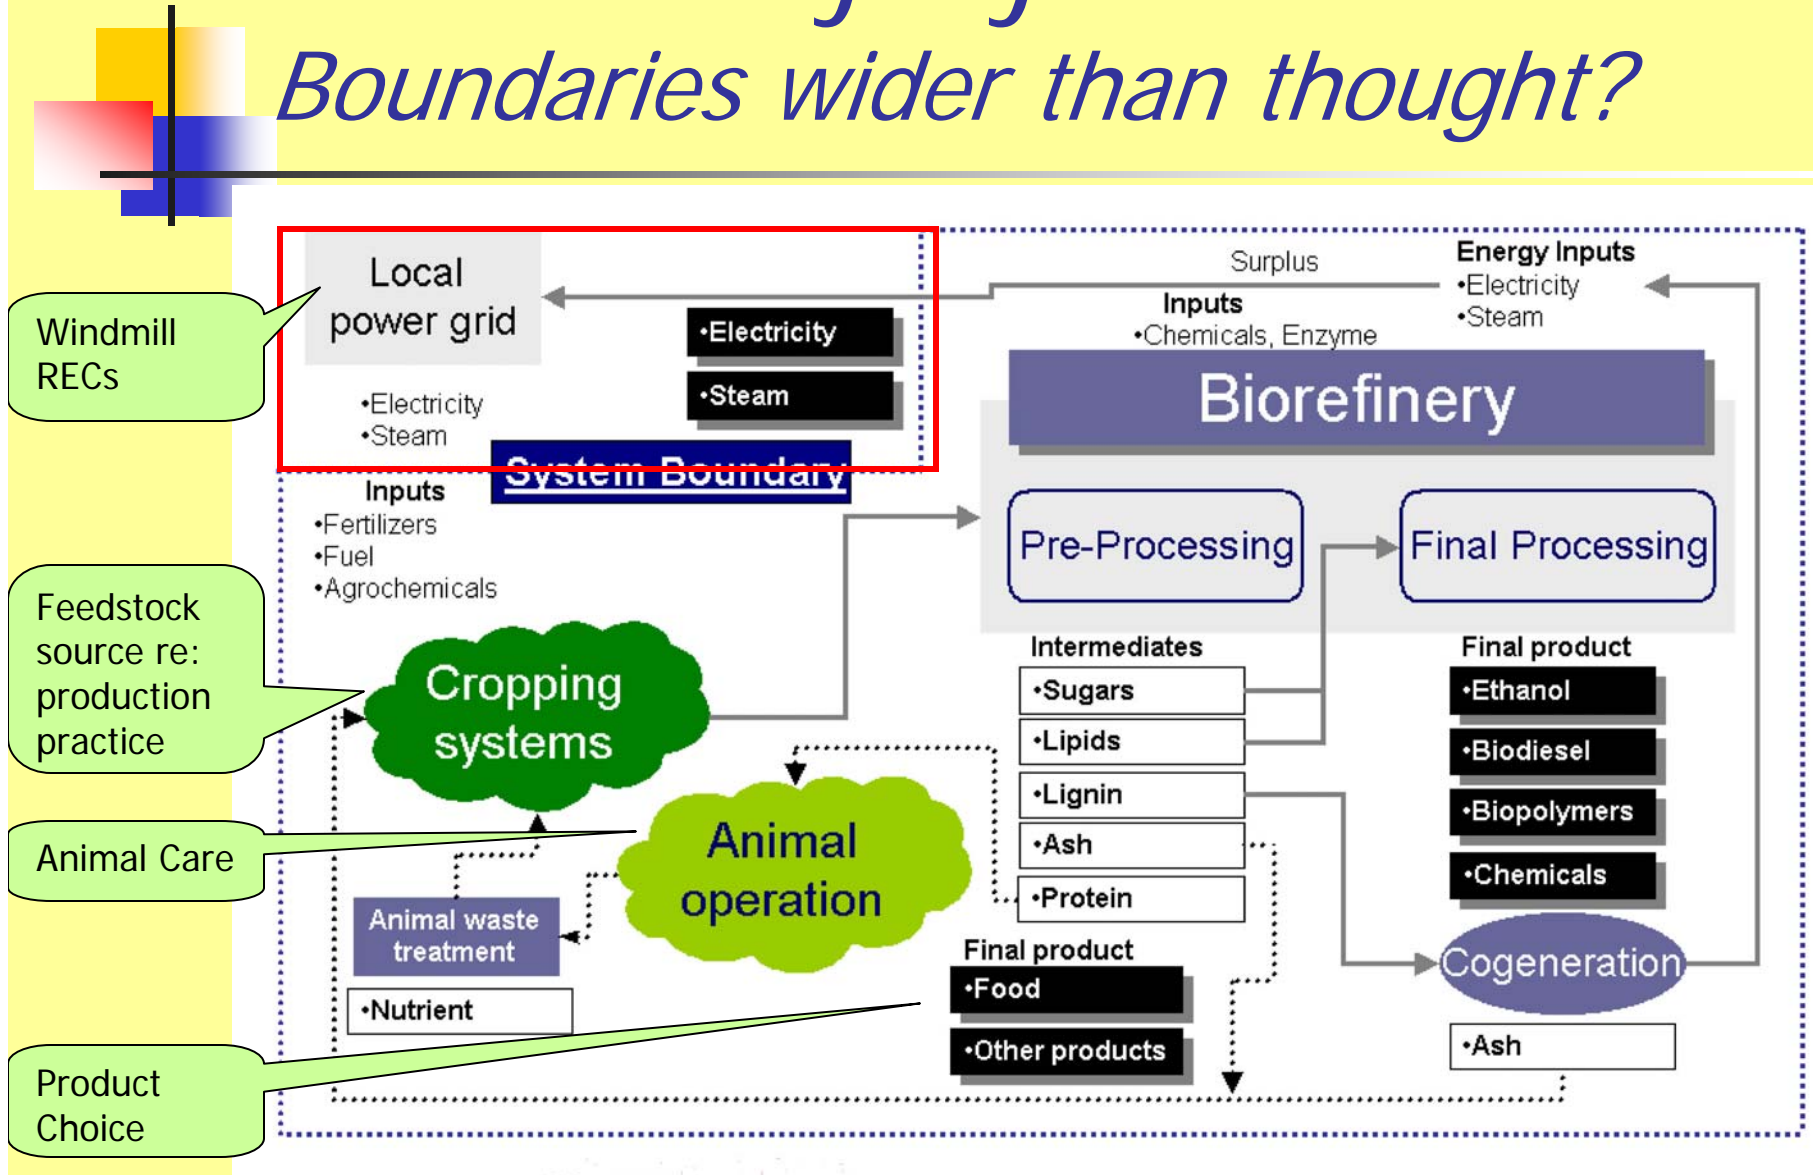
Boundaries wider than thought?

Windmill RECs

Feedstock source re: production practice

Animal Care

Product Choice

Local power grid

•Electricity
•Steam

•Electricity
•Steam

System Boundary

Surplus

Energy Inputs
•Electricity
•Steam

Inputs
•Chemicals, Enzyme

Biorefinery

Inputs
•Fertilizers
•Fuel
•Agrochemicals

Pre-Processing

Final Processing

Cropping systems

Intermediates
•Sugars
•Lipids
•Lignin
•Ash
•Protein

Final product
•Ethanol
•Biodiesel
•Biopolymers
•Chemicals

Animal operation

Animal waste treatment

•Nutrient

Final product
•Food
•Other products

Cogeneration

•Ash